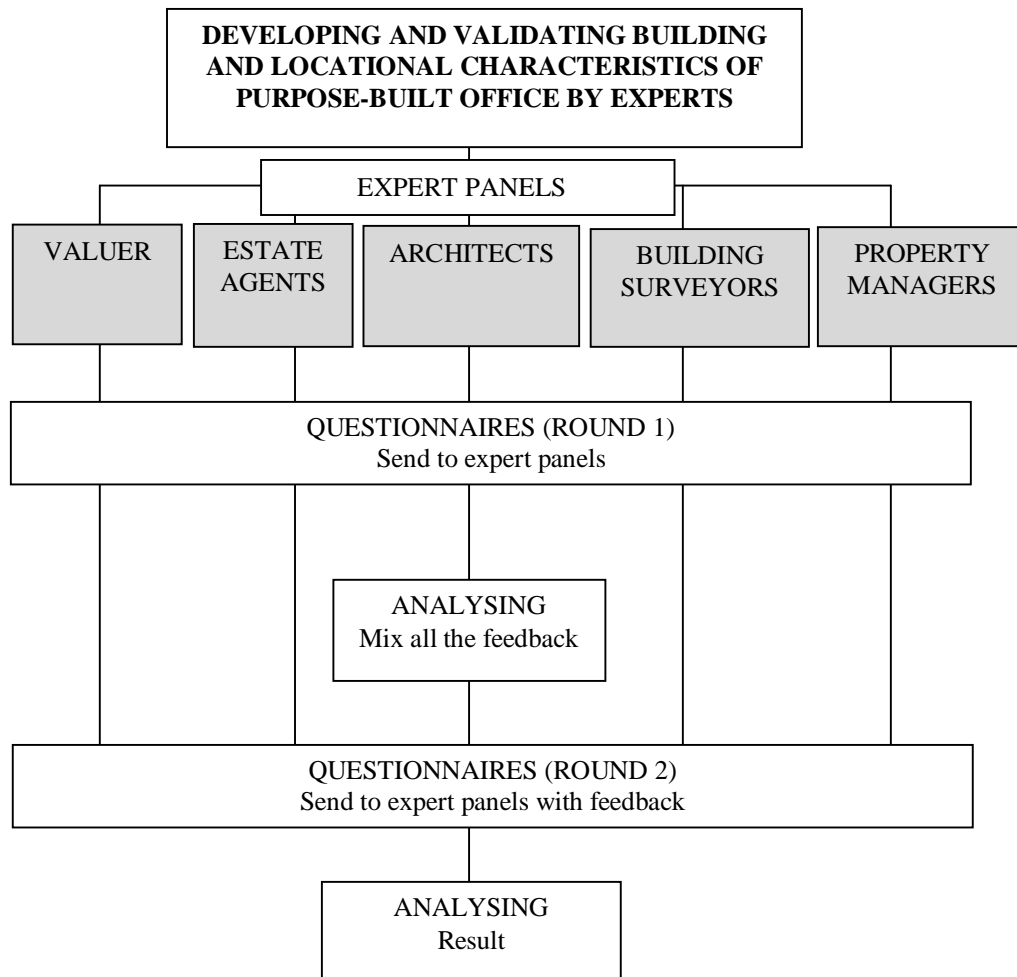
DEVELOPING AND VALIDATING BUILDING AND LOCATIONAL CHARACTERISTICS OF PURPOSE-BUILT OFFICE BY EXPERTS

EXPERT PANELS

VALUER

ESTATE AGENTS

ARCHITECTS

BUILDING SURVEYORS

PROPERTY MANAGERS

QUESTIONNAIRES (ROUND 1)
Send to expert panels

ANALYSING
Mix all the feedback

QUESTIONNAIRES (ROUND 2)
Send to expert panels with feedback

ANALYSING
Result